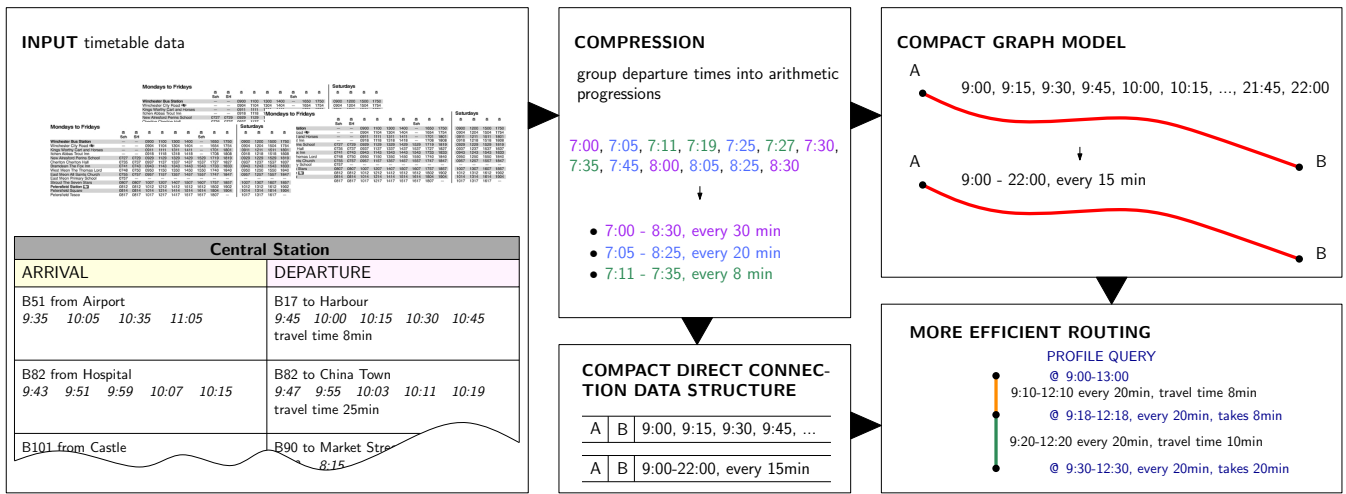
INPUT timetable data

Mondays to Fridays

Saturdays

Mondays to Fridays

Saturdays

| Central Station | |
|---|---|
| ARRIVAL | DEPARTURE |
| B51 from Airport *9:35 10:05 10:35 11:05* | B17 to Harbour *9:45 10:00 10:15 10:30 10:45* travel time 8min |
| B82 from Hospital *9:43 9:51 9:59 10:07 10:15* | B82 to China Town *9:47 9:55 10:03 10:11 10:19* travel time 25min |
| B101 from Castle | B90 to Market Stre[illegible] *8:15* |

COMPRESSION

group departure times into arithmetic progressions

7:00, 7:05, 7:11, 7:19, 7:25, 7:27, 7:30, 7:35, 7:45, 8:00, 8:05, 8:25, 8:30

- 7:00 - 8:30, every 30 min
- 7:05 - 8:25, every 20 min
- 7:11 - 7:35, every 8 min

COMPACT GRAPH MODEL

A
9:00, 9:15, 9:30, 9:45, 10:00, 10:15, ..., 21:45, 22:00
B
A
9:00 - 22:00, every 15 min
B

COMPACT DIRECT CONNECTION DATA STRUCTURE

| A | B | 9:00, 9:15, 9:30, 9:45, ... |
|---|---|---|

| A | B | 9:00-22:00, every 15min |
|---|---|---|

MORE EFFICIENT ROUTING

PROFILE QUERY
@ 9:00-13:00
9:10-12:10 every 20min, travel time 8min
@ 9:18-12:18, every 20min, takes 8min
9:20-12:20 every 20min, travel time 10min
@ 9:30-12:30, every 20min, takes 20min